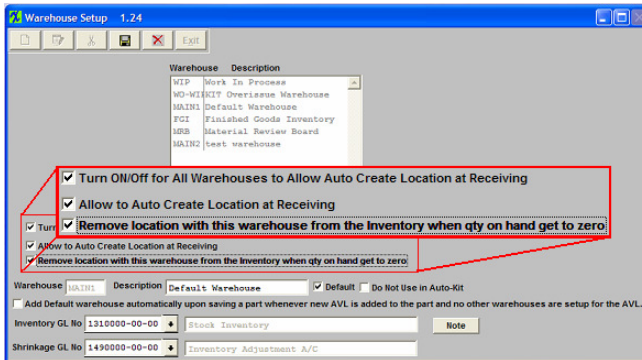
Warehouse Setup 1.24

Exit

| Warehouse | Description |
|---|---|
| WIP | Work In Process |
| WO-WIP | KIT Overissue Warehouse |
| MAIN1 | Default Warehouse |
| FGI | Finished Goods Inventory |
| MRB | Material Review Board |
| MAIN2 | test warehouse |

Turn ON/Off for All Warehouses to Allow Auto Create Location at Receiving

Allow to Auto Create Location at Receiving

Remove location with this warehouse from the Inventory when qty on hand get to zero

Turn

Allow to Auto Create Location at Receiving

Remove location with this warehouse from the Inventory when qty on hand get to zero

Warehouse MAIN1 Description Default Warehouse Default Do Not Use in Auto-Kit

Add Default warehouse automatically upon saving a part whenever new AVL is added to the part and no other warehouses are setup for the AVL.

Inventory GL No 1310000-00-00 Stock Inventory Note

Shrinkage GL No 1490000-00-00 Inventory Adjustment A/C